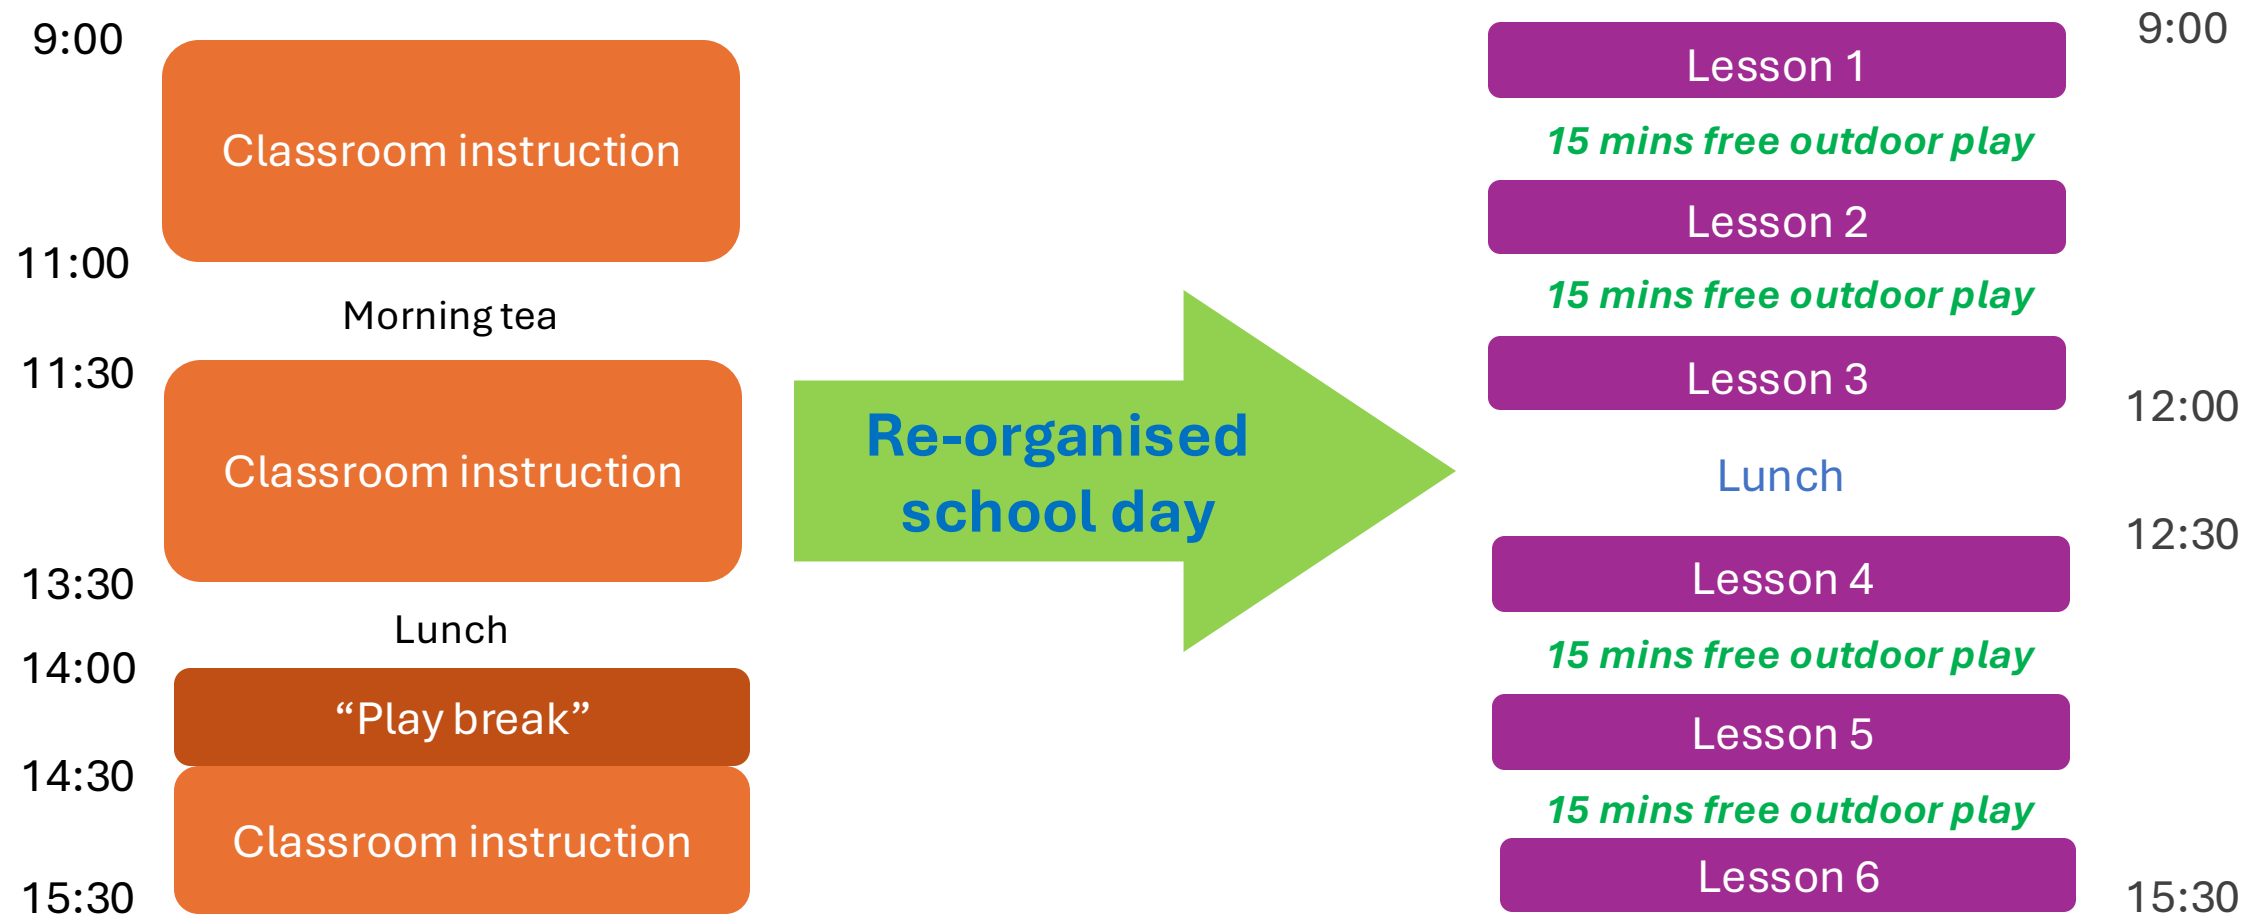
9:00

Classroom instruction

11:00

Morning tea

11:30

Classroom instruction

13:30

Lunch

14:00

“Play break”

14:30

Classroom instruction

15:30

Re-organised school day

9:00

Lesson 1

15 mins free outdoor play

Lesson 2

15 mins free outdoor play

Lesson 3

12:00

Lunch

12:30

Lesson 4

15 mins free outdoor play

Lesson 5

15 mins free outdoor play

Lesson 6

15:30